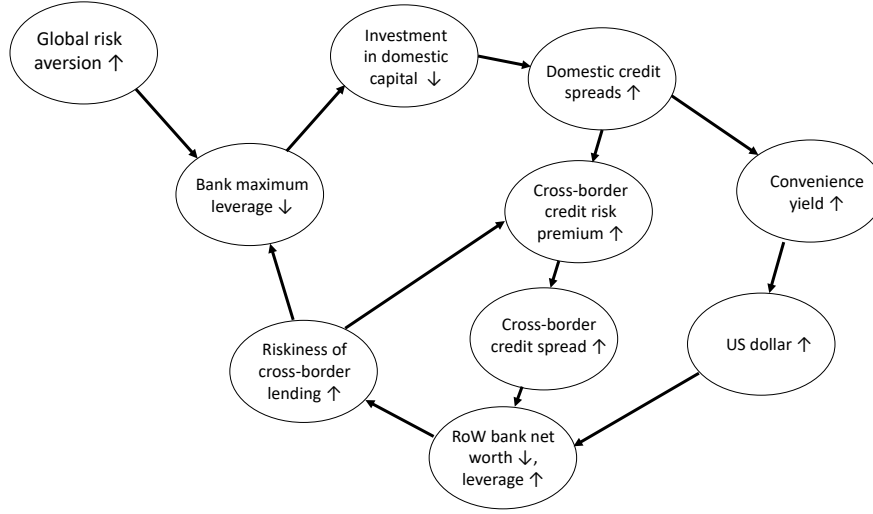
Global risk aversion ↑

Investment in domestic capital ↓

Domestic credit spreads ↑

Bank maximum leverage ↓

Cross-border credit risk premium ↑

Convenience yield ↑

Cross-border credit spread ↑

US dollar ↑

Riskiness of cross-border lending ↑

RoW bank net worth ↓, leverage ↑